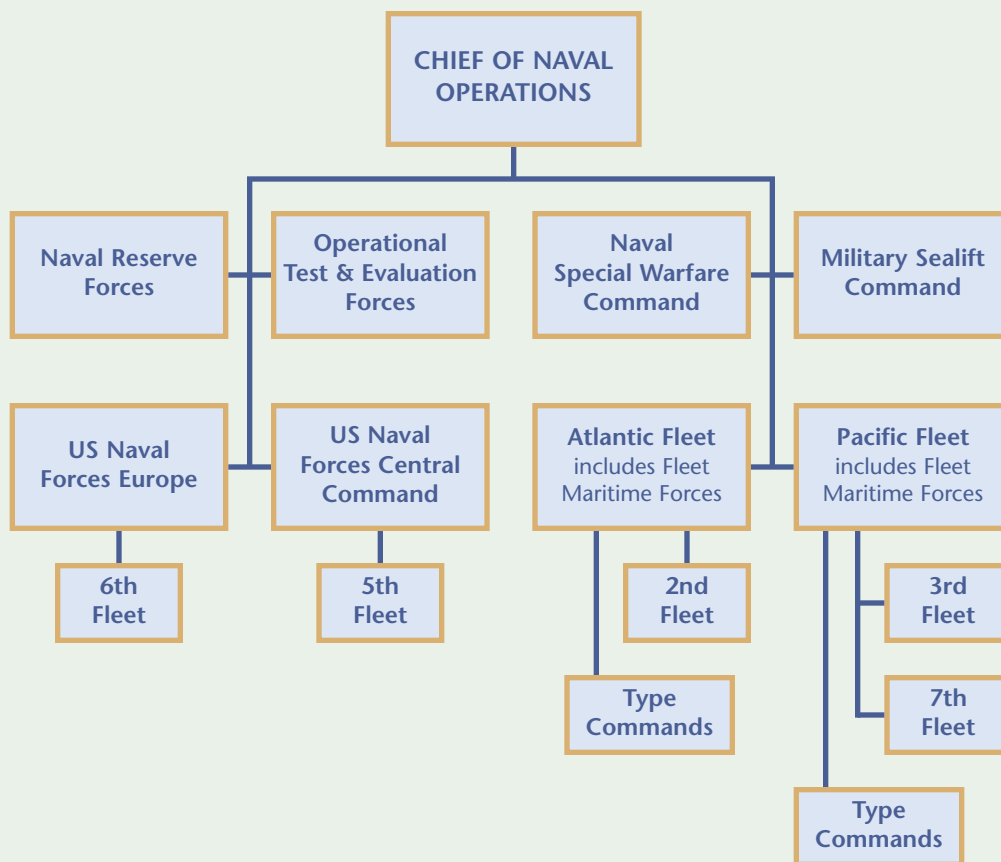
CHIEF OF NAVAL OPERATIONS

Naval Reserve Forces

Operational Test & Evaluation Forces

Naval Special Warfare Command

Military Sealift Command

US Naval Forces Europe

US Naval Forces Central Command

Atlantic Fleet includes Fleet Maritime Forces

Pacific Fleet includes Fleet Maritime Forces

6th Fleet

5th Fleet

2nd Fleet

3rd Fleet

Type Commands

7th Fleet

Type Commands